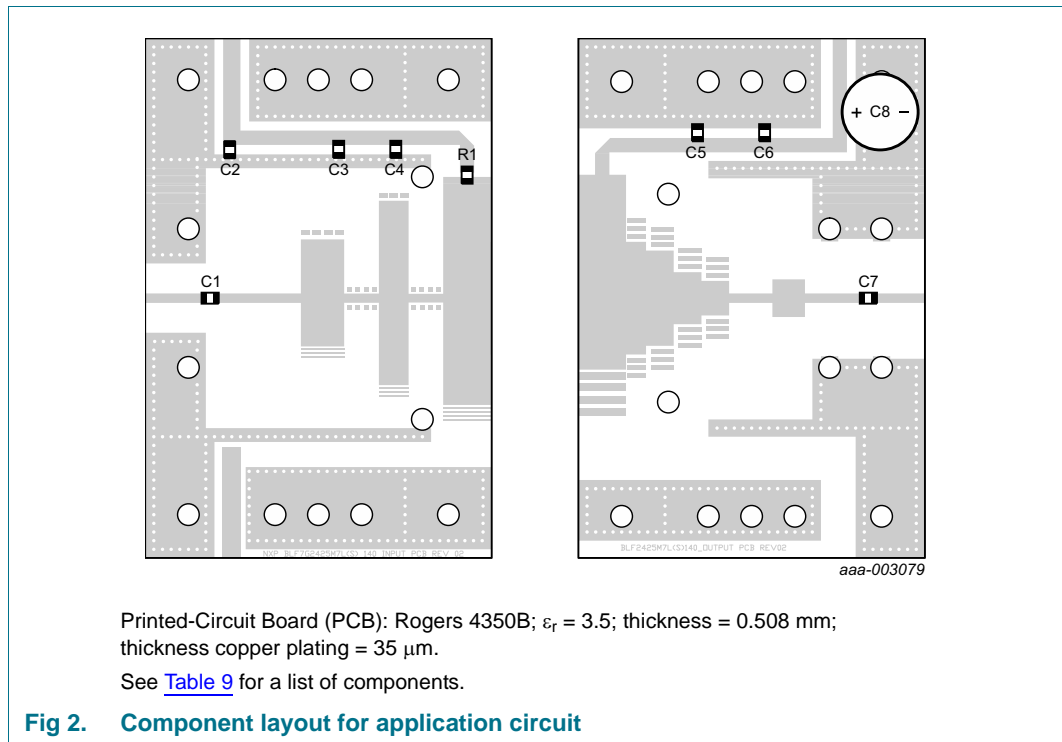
C2 C3 C4 R1

C1

NXP BLF7G2425M7L(S) 140 INPUT PCB REV 02

+ C8 −

C5 C6

C7

BLF2425M7L(S)140 OUTPUT PCB REV02

aaa-003079

Printed-Circuit Board (PCB): Rogers 4350B; $\varepsilon_r = 3.5$; thickness = 0.508 mm; thickness copper plating = 35 $\mu$m.

See Table 9 for a list of components.

Fig 2. Component layout for application circuit